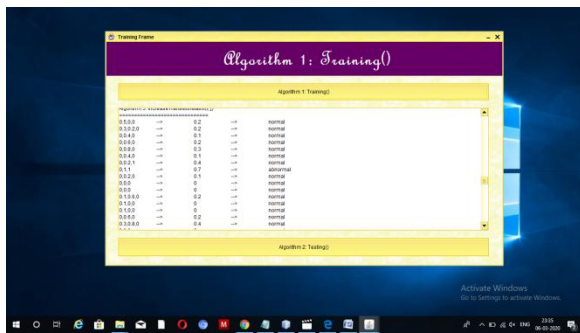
Training Frame

Algorithm 1: Training()

Algorithm 1: Training()

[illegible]
==============================

| | | | |
|---|---|---|---|
| 0.5,0,0 | --> | 0.2 | --> normal |
| 0.3,0.2,0 | --> | 0.2 | --> normal |
| 0,0.4,0 | --> | 0.1 | --> normal |
| 0,0.0,0 | --> | 0.2 | --> normal |
| 0,0.8,0 | --> | 0.3 | --> normal |
| 0,0.4,0 | --> | 0.1 | --> normal |
| 0,0.2,1 | --> | 0.4 | --> normal |
| 0,1,1 | --> | 0.7 | --> abnormal |
| 0,0.2,0 | --> | 0.1 | --> normal |
| 0,0,0 | --> | 0 | --> normal |
| 0,0,0 | --> | 0 | --> normal |
| 0.1,0.6,0 | --> | 0.2 | --> normal |
| 0.1,0,0 | --> | 0 | --> normal |
| 0.1,0,0 | --> | 0 | --> normal |
| 0,0.6,0 | --> | 0.2 | --> normal |
| 0.3,0.8,0 | --> | 0.4 | --> normal |

Algorithm 2: Testing()

Activate Windows
Go to Settings to activate Windows.

ENG 23:35 06-03-2020